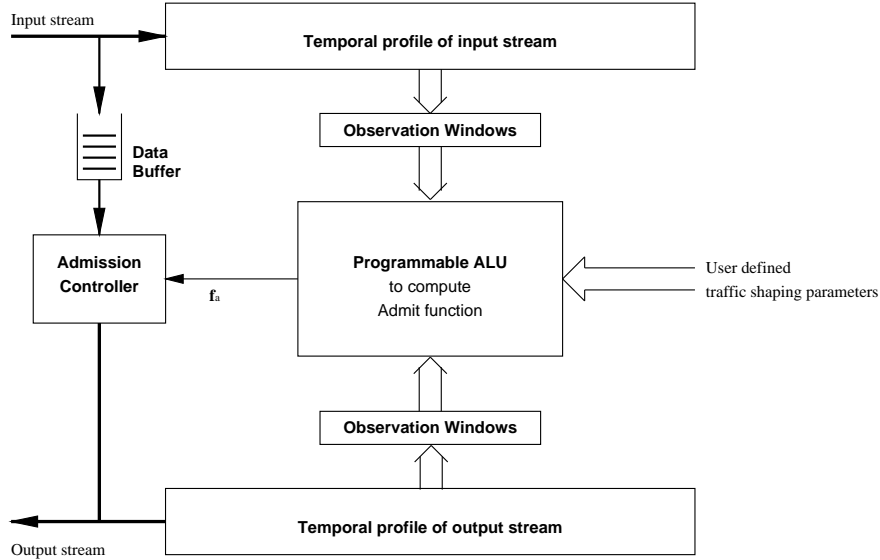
Input stream

Temporal profile of input stream

Observation Windows

Data Buffer

Admission Controller

$f_a$

Programmable ALU to compute Admit function

User defined traffic shaping parameters

Observation Windows

Temporal profile of output stream

Output stream